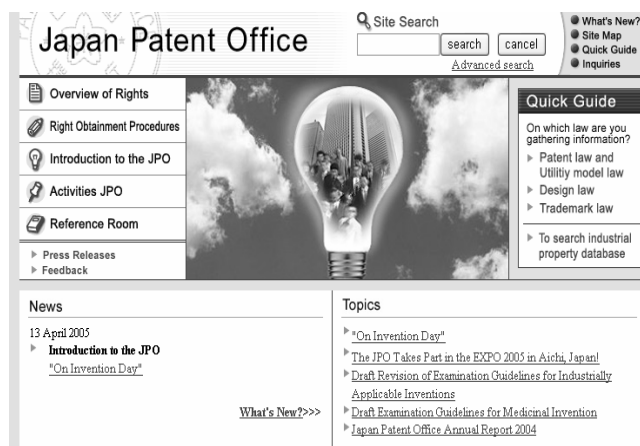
Japan Patent Office

Site Search

search cancel

Advanced search

What's New?
Site Map
Quick Guide
Inquiries

Overview of Rights

Right Obtainment Procedures

Introduction to the JPO

Activities JPO

Reference Room

Press Releases
Feedback

Quick Guide

On which law are you gathering information?

Patent law and Utilitiy model law

Design law

Trademark law

To search industrial property database

News

13 April 2005

Introduction to the JPO

"On Invention Day"

What's New?>>>

Topics

"On Invention Day"

The JPO Takes Part in the EXPO 2005 in Aichi, Japan!

Draft Revision of Examination Guidelines for Industrially Applicable Inventions

Draft Examination Guidelines for Medicinal Invention

Japan Patent Office Annual Report 2004